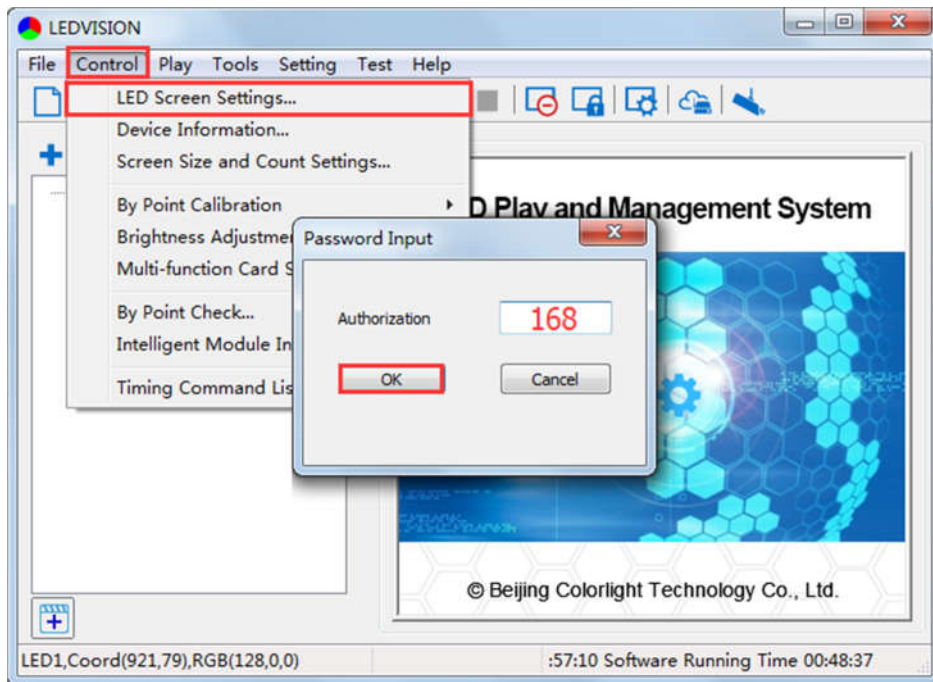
LEDVISION

File Control Play Tools Setting Test Help

LED Screen Settings...
Device Information...
Screen Size and Count Settings...
By Point Calibration
Brightness Adjustme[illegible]
Multi-function Card S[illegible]
By Point Check...
Intelligent Module In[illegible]
Timing Command Lis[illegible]

D Play and Management System

Password Input

Authorization 168

OK Cancel

© Beijing Colorlight Technology Co., Ltd.

LED1,Coord(921,79),RGB(128,0,0)
:57:10 Software Running Time 00:48:37